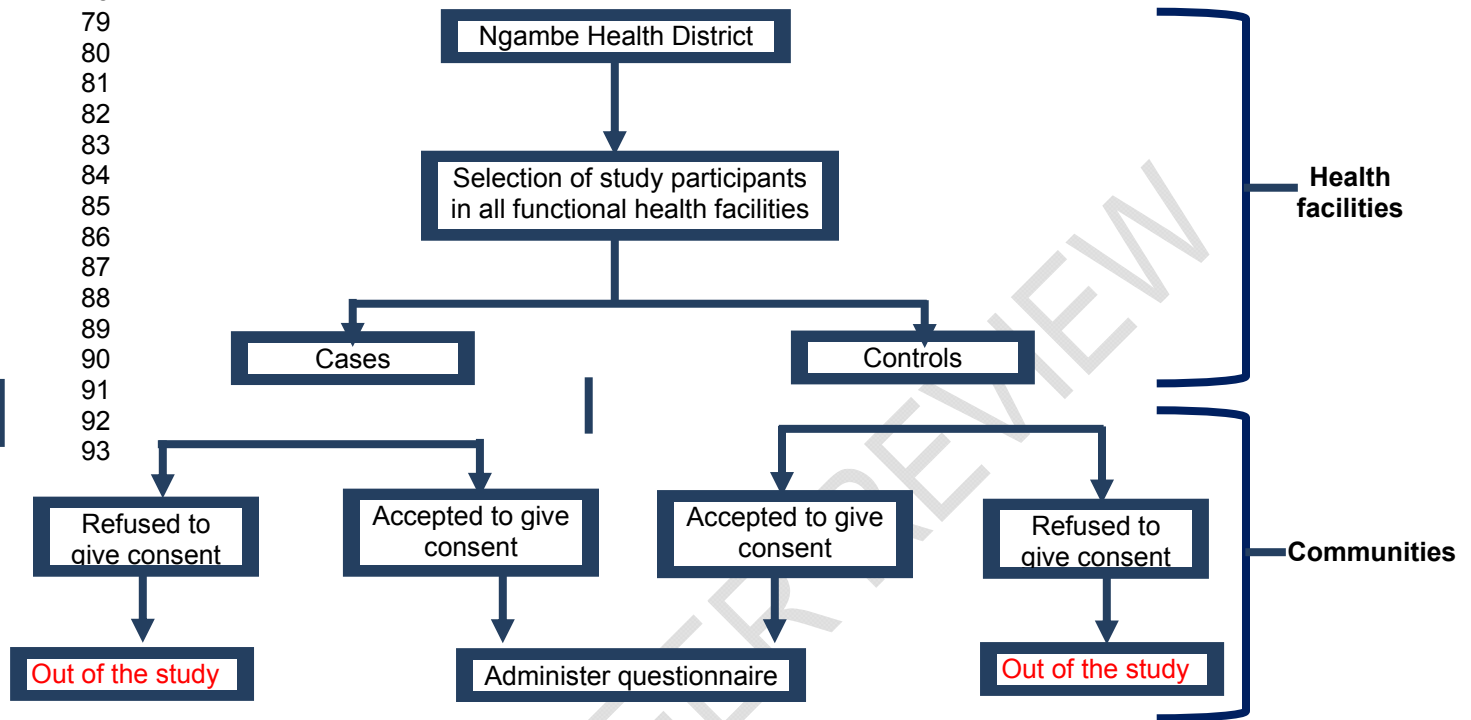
79
80
81
82
83
84
85
86
87
88
89
90
91
92
93

Ngambe Health District

Selection of study participants in all functional health facilities

Cases

Controls

Health facilities

Refused to give consent

Accepted to give consent

Accepted to give consent

Refused to give consent

Communities

Out of the study

Administer questionnaire

Out of the study

PEER REVIEW